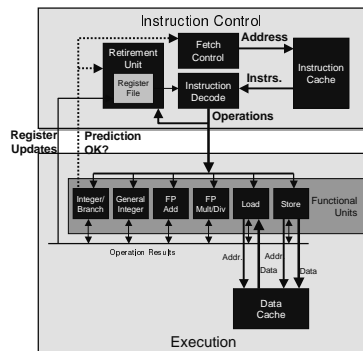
Instruction Control

Retirement Unit

Register File

Fetch Control

Address

Instruction Cache

Instrs.

Instruction Decode

Operations

Register Updates

Prediction OK?

Integer/ Branch

General Integer

FP Add

FP Mult/Div

Load

Store

Functional Units

Operation Results

Addr.

Addr.

Data

Data

Data Cache

Execution